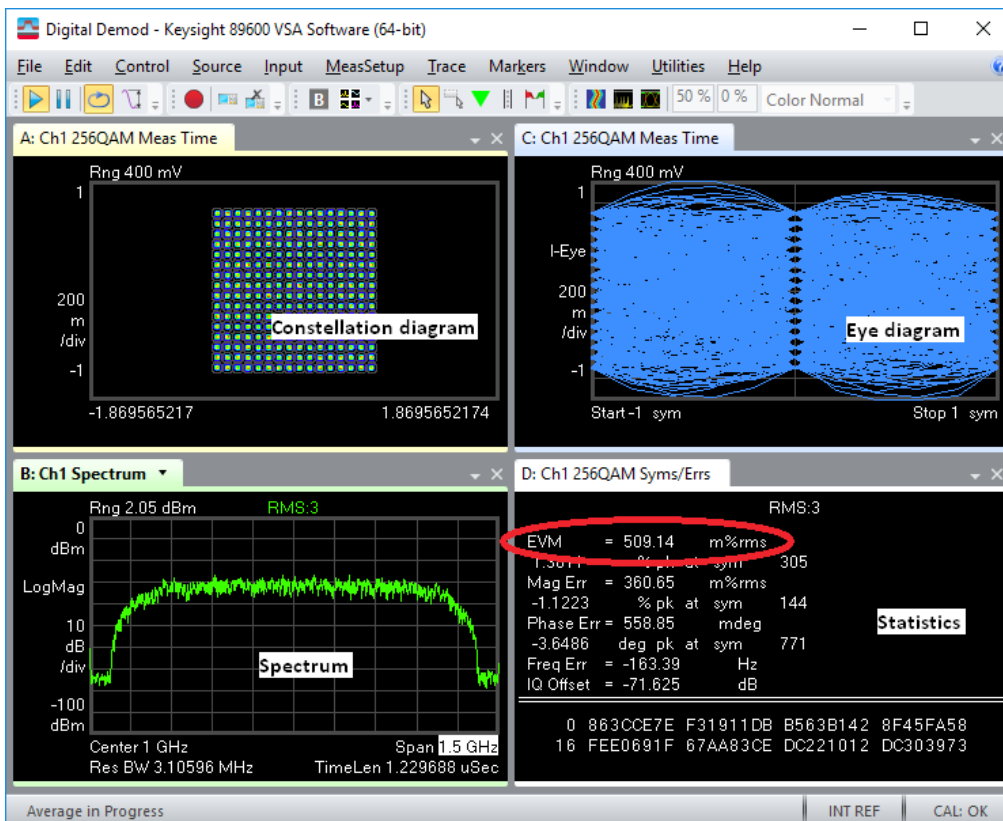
Digital Demod - Keysight 89600 VSA Software (64-bit)

File Edit Control Source Input MeasSetup Trace Markers Window Utilities Help

50 % 0 % Color Normal

A: Ch1 256QAM Meas Time

Rng 400 mV

1

200 m /div

-1

Constellation diagram

-1.869565217 1.8695652174

C: Ch1 256QAM Meas Time

Rng 400 mV

1

I-Eye

200 m /div

-1

Eye diagram

Start -1 sym Stop 1 sym

B: Ch1 Spectrum

Rng 2.05 dBm RMS:3

0 dBm

LogMag

10 dB /div

Spectrum

-100 dBm

Center 1 GHz Span 1.5 GHz

Res BW 3.10596 MHz TimeLen 1.229688 uSec

D: Ch1 256QAM Syms/Errs

RMS:3

EVM = 509.14 m%rms

1.3611 % pk at sym 305

Mag Err = 360.65 m%rms

-1.1223 % pk at sym 144

Phase Err = 558.85 mdeg

-3.6486 deg pk at sym 771

Freq Err = -163.39 Hz

IQ Offset = -71.625 dB

Statistics

0 863CCE7E F31911DB B563B142 8F45FA58

16 FEE0691F 67AA83CE DC221012 DC303973

Average in Progress INT REF CAL: OK